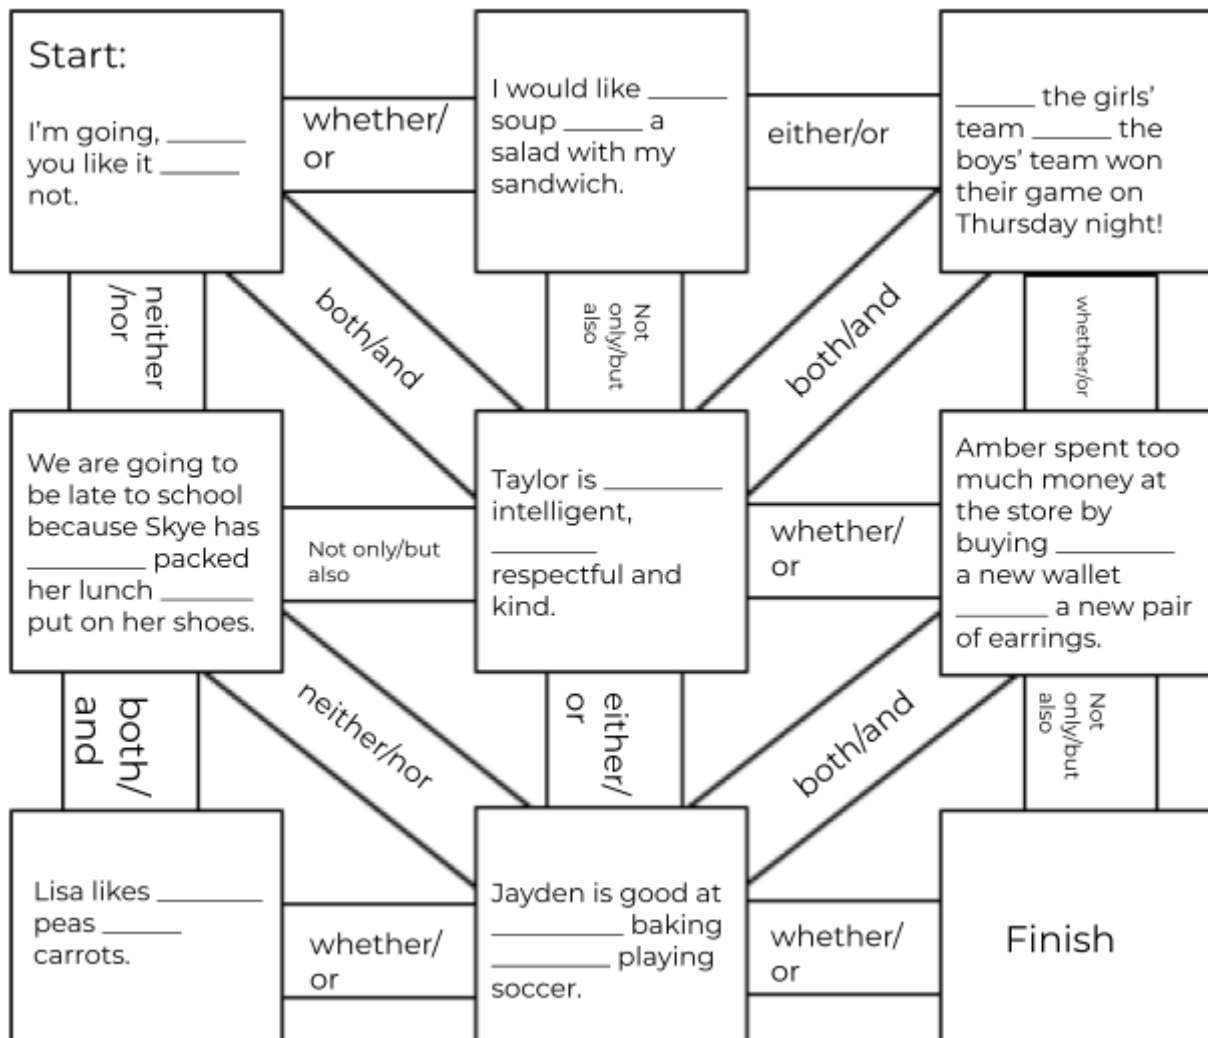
Start:

I'm going, ______ you like it ______ not.

whether/ or

I would like ______ soup ______ a salad with my sandwich.

either/or

______ the girls' team ______ the boys' team won their game on Thursday night!

neither /nor

both/and

Not only/but also

both/and

whether/or

We are going to be late to school because Skye has ________ packed her lunch ______ put on her shoes.

Not only/but also

Taylor is ________ intelligent, ________ respectful and kind.

whether/ or

Amber spent too much money at the store by buying ________ a new wallet ______ a new pair of earrings.

both/ and

neither/nor

either/ or

both/and

Not only/but also

Lisa likes ________ peas ______ carrots.

whether/ or

Jayden is good at ________ baking ________ playing soccer.

whether/ or

Finish